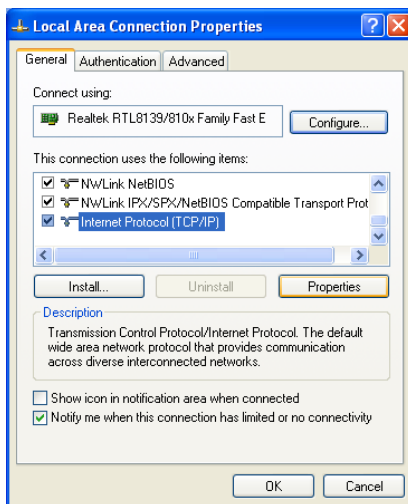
Local Area Connection Properties

General | Authentication | Advanced

Connect using:

Realtek RTL8139/810x Family Fast E

Configure...

This connection uses the following items:

NWLink NetBIOS

NWLink IPX/SPX/NetBIOS Compatible Transport Prot

Internet Protocol (TCP/IP)

Install... | Uninstall | Properties

Description

Transmission Control Protocol/Internet Protocol. The default wide area network protocol that provides communication across diverse interconnected networks.

Show icon in notification area when connected

Notify me when this connection has limited or no connectivity

OK | Cancel